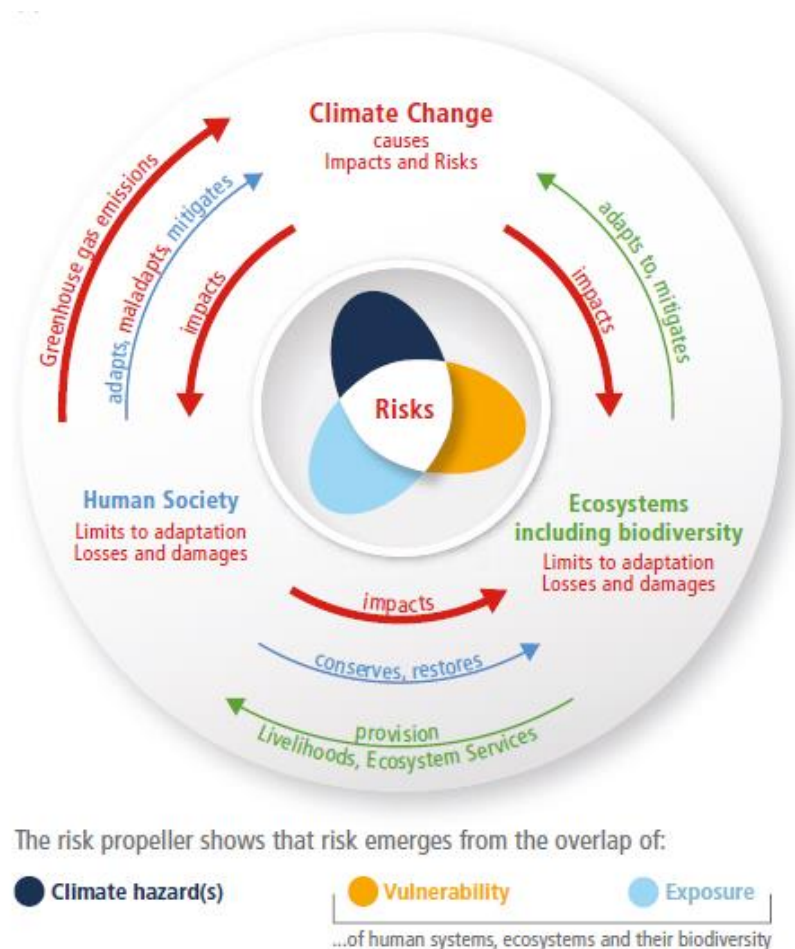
Climate Change
causes
Impacts and Risks

Greenhouse gas emissions

adapts, maladapts, mitigates

impacts

adapts to, mitigates

impacts

Risks

Human Society
Limits to adaptation
Losses and damages

Ecosystems
including biodiversity
Limits to adaptation
Losses and damages

impacts

conserves, restores

provision
Livelihoods, Ecosystem Services

The risk propeller shows that risk emerges from the overlap of:

Climate hazard(s)

Vulnerability

Exposure

...of human systems, ecosystems and their biodiversity